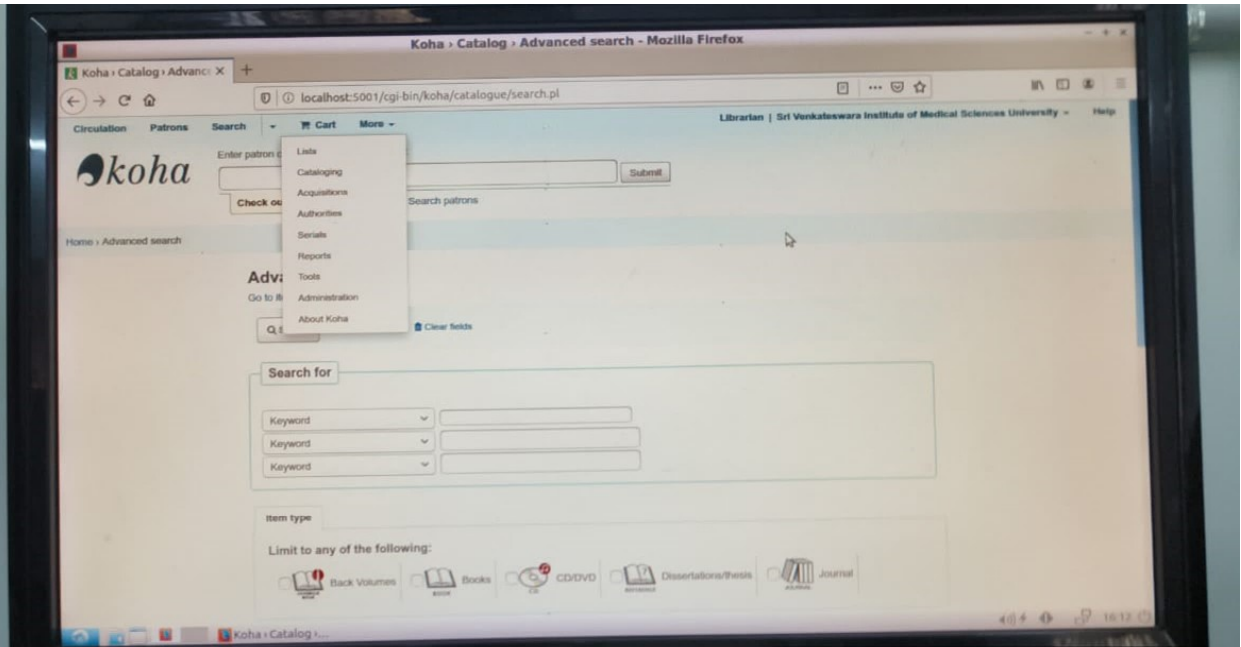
Koha › Catalog › Advanced search - Mozilla Firefox

Koha › Catalog › Advanc ×

localhost:5001/cgi-bin/koha/catalogue/search.pl

Circulation Patrons Search Cart More

Librarian | Sri Venkateswara Institute of Medical Sciences University Help

koha

Enter patron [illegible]

Submit

Check ou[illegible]

Search patrons

Lists
Cataloging
Acquisitions
Authorities
Serials
Reports
Tools
Administration
About Koha

Home › Advanced search

Adv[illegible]

Go to it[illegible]

Clear fields

Search for

Keyword
Keyword
Keyword

Item type

Limit to any of the following:

Back Volumes Books CD/DVD Dissertations/thesis Journal

Koha › Catalog ›...

16:12